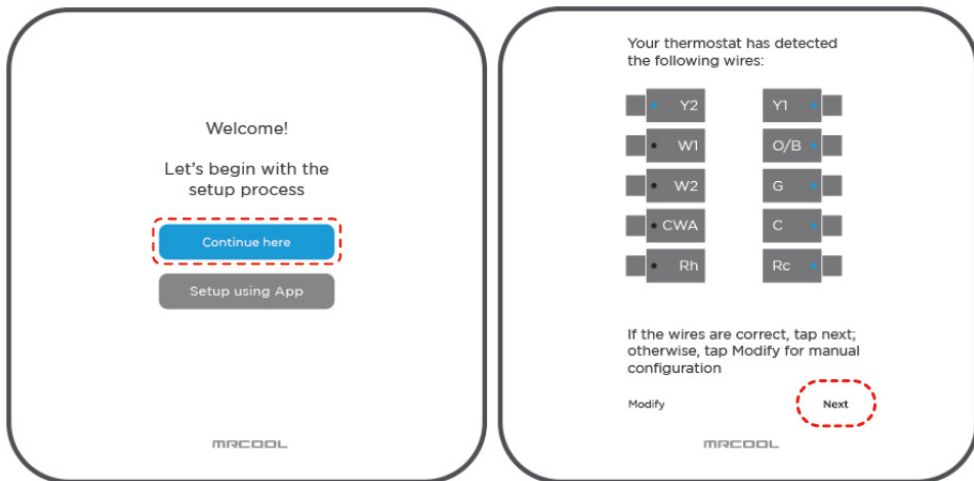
Welcome!

Let's begin with the setup process

Continue here

Setup using App

MRCOOL

Your thermostat has detected the following wires:

Y2

Y1

W1

O/B

W2

G

CWA

C

Rh

Rc

If the wires are correct, tap next; otherwise, tap Modify for manual configuration

Modify

Next

MRCOOL